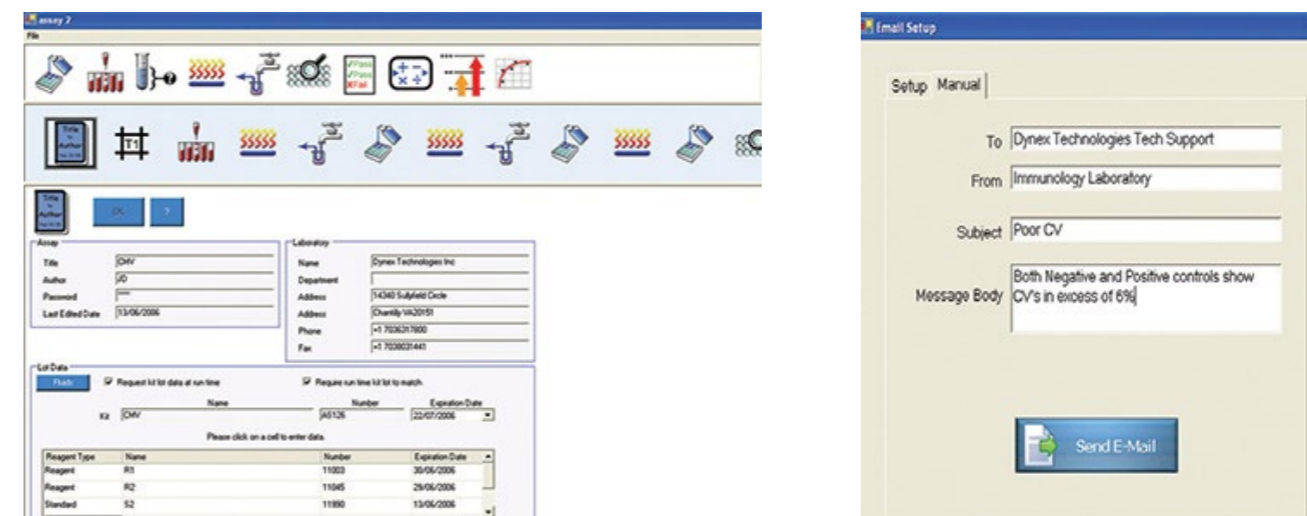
assay 2
File

Title
Author

Title
Author

OK ?

Assay
Title CMV
Author JD
Password ****
Last Edited Date 13/06/2006

Laboratory
Name Dynex Technologies Inc
Department
Address 14340 Sullyfield Circle
Address Chantilly VA20151
Phone +1 7036317800
Fax +1 7036031441

Lot Data
Fluids
Request kit lot data at run time
Require run time kit lot to match

| | Name | Number | Expiration Date |
|---|---|---|---|
| Kit | CMV | A5126 | 22/07/2006 |

Please click on a cell to enter data.

| Reagent Type | Name | Number | Expiration Date |
|---|---|---|---|
| Reagent | R1 | 11003 | 30/06/2006 |
| Reagent | R2 | 11045 | 29/06/2006 |
| Standard | S2 | 11990 | 13/06/2006 |

Email Setup
Setup Manual

To Dynex Technologies Tech Support
From Immunology Laboratory
Subject Poor CV
Message Body Both Negative and Positive controls show CV's in excess of 6%

Send E-Mail